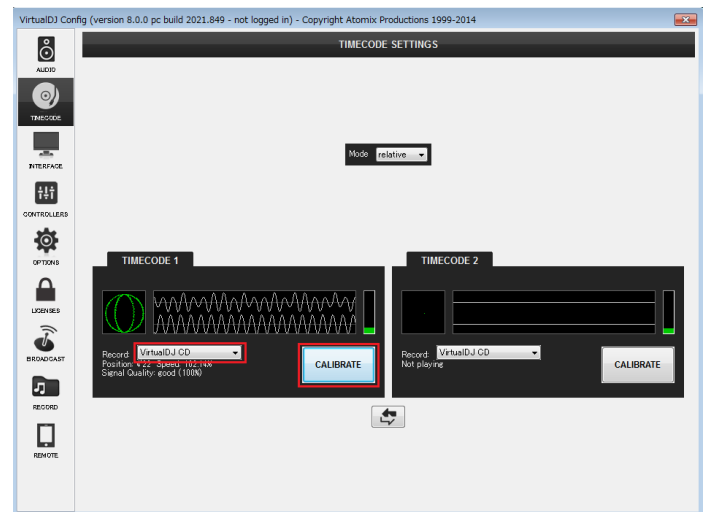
VirtualDJ Config (version 8.0.0 pc build 2021.849 - not logged in) - Copyright Atomix Productions 1999-2014

AUDIO
TIMECODE
INTERFACE
CONTROLLERS
OPTIONS
LICENSES
BROADCAST
RECORD
REMOTE

TIMECODE SETTINGS

Mode relative

TIMECODE 1

Record: VirtualDJ CD
Position: 4:22 Speed: 102.14%
Signal Quality: good (100%)

CALIBRATE

TIMECODE 2

Record: VirtualDJ CD
Not playing

CALIBRATE